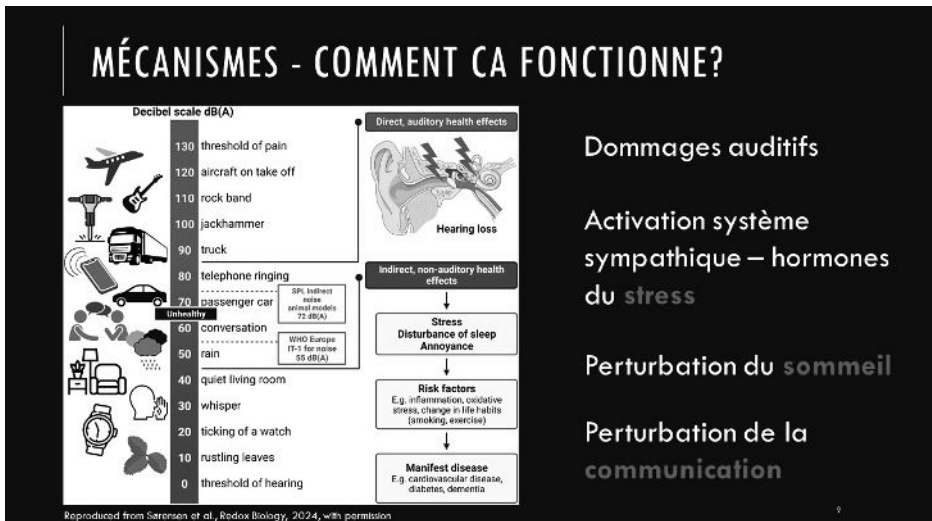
MÉCANISMES - COMMENT CA FONCTIONNE?

Decibel scale dB(A)

130 threshold of pain
120 aircraft on take off
110 rock band
100 jackhammer
90 truck
80 telephone ringing
70 passenger car
Unhealthy
60 conversation
50 rain
40 quiet living room
30 whisper
20 ticking of a watch
10 rustling leaves
0 threshold of hearing

SPL indirect noise animal models 72 dB(A)

WHO Europe IT-1 for noise 55 dB(A)

Direct, auditory health effects

Hearing loss

Indirect, non-auditory health effects

Stress
Disturbance of sleep
Annoyance

Risk factors
E.g. inflammation, oxidative stress, change in life habits (smoking, exercise)

Manifest disease
E.g. cardiovascular disease, diabetes, dementia

Reproduced from Sørensen et al., Redox Biology, 2024, with permission

Dommages auditifs

Activation système sympathique – hormones du stress

Perturbation du sommeil

Perturbation de la communication

9